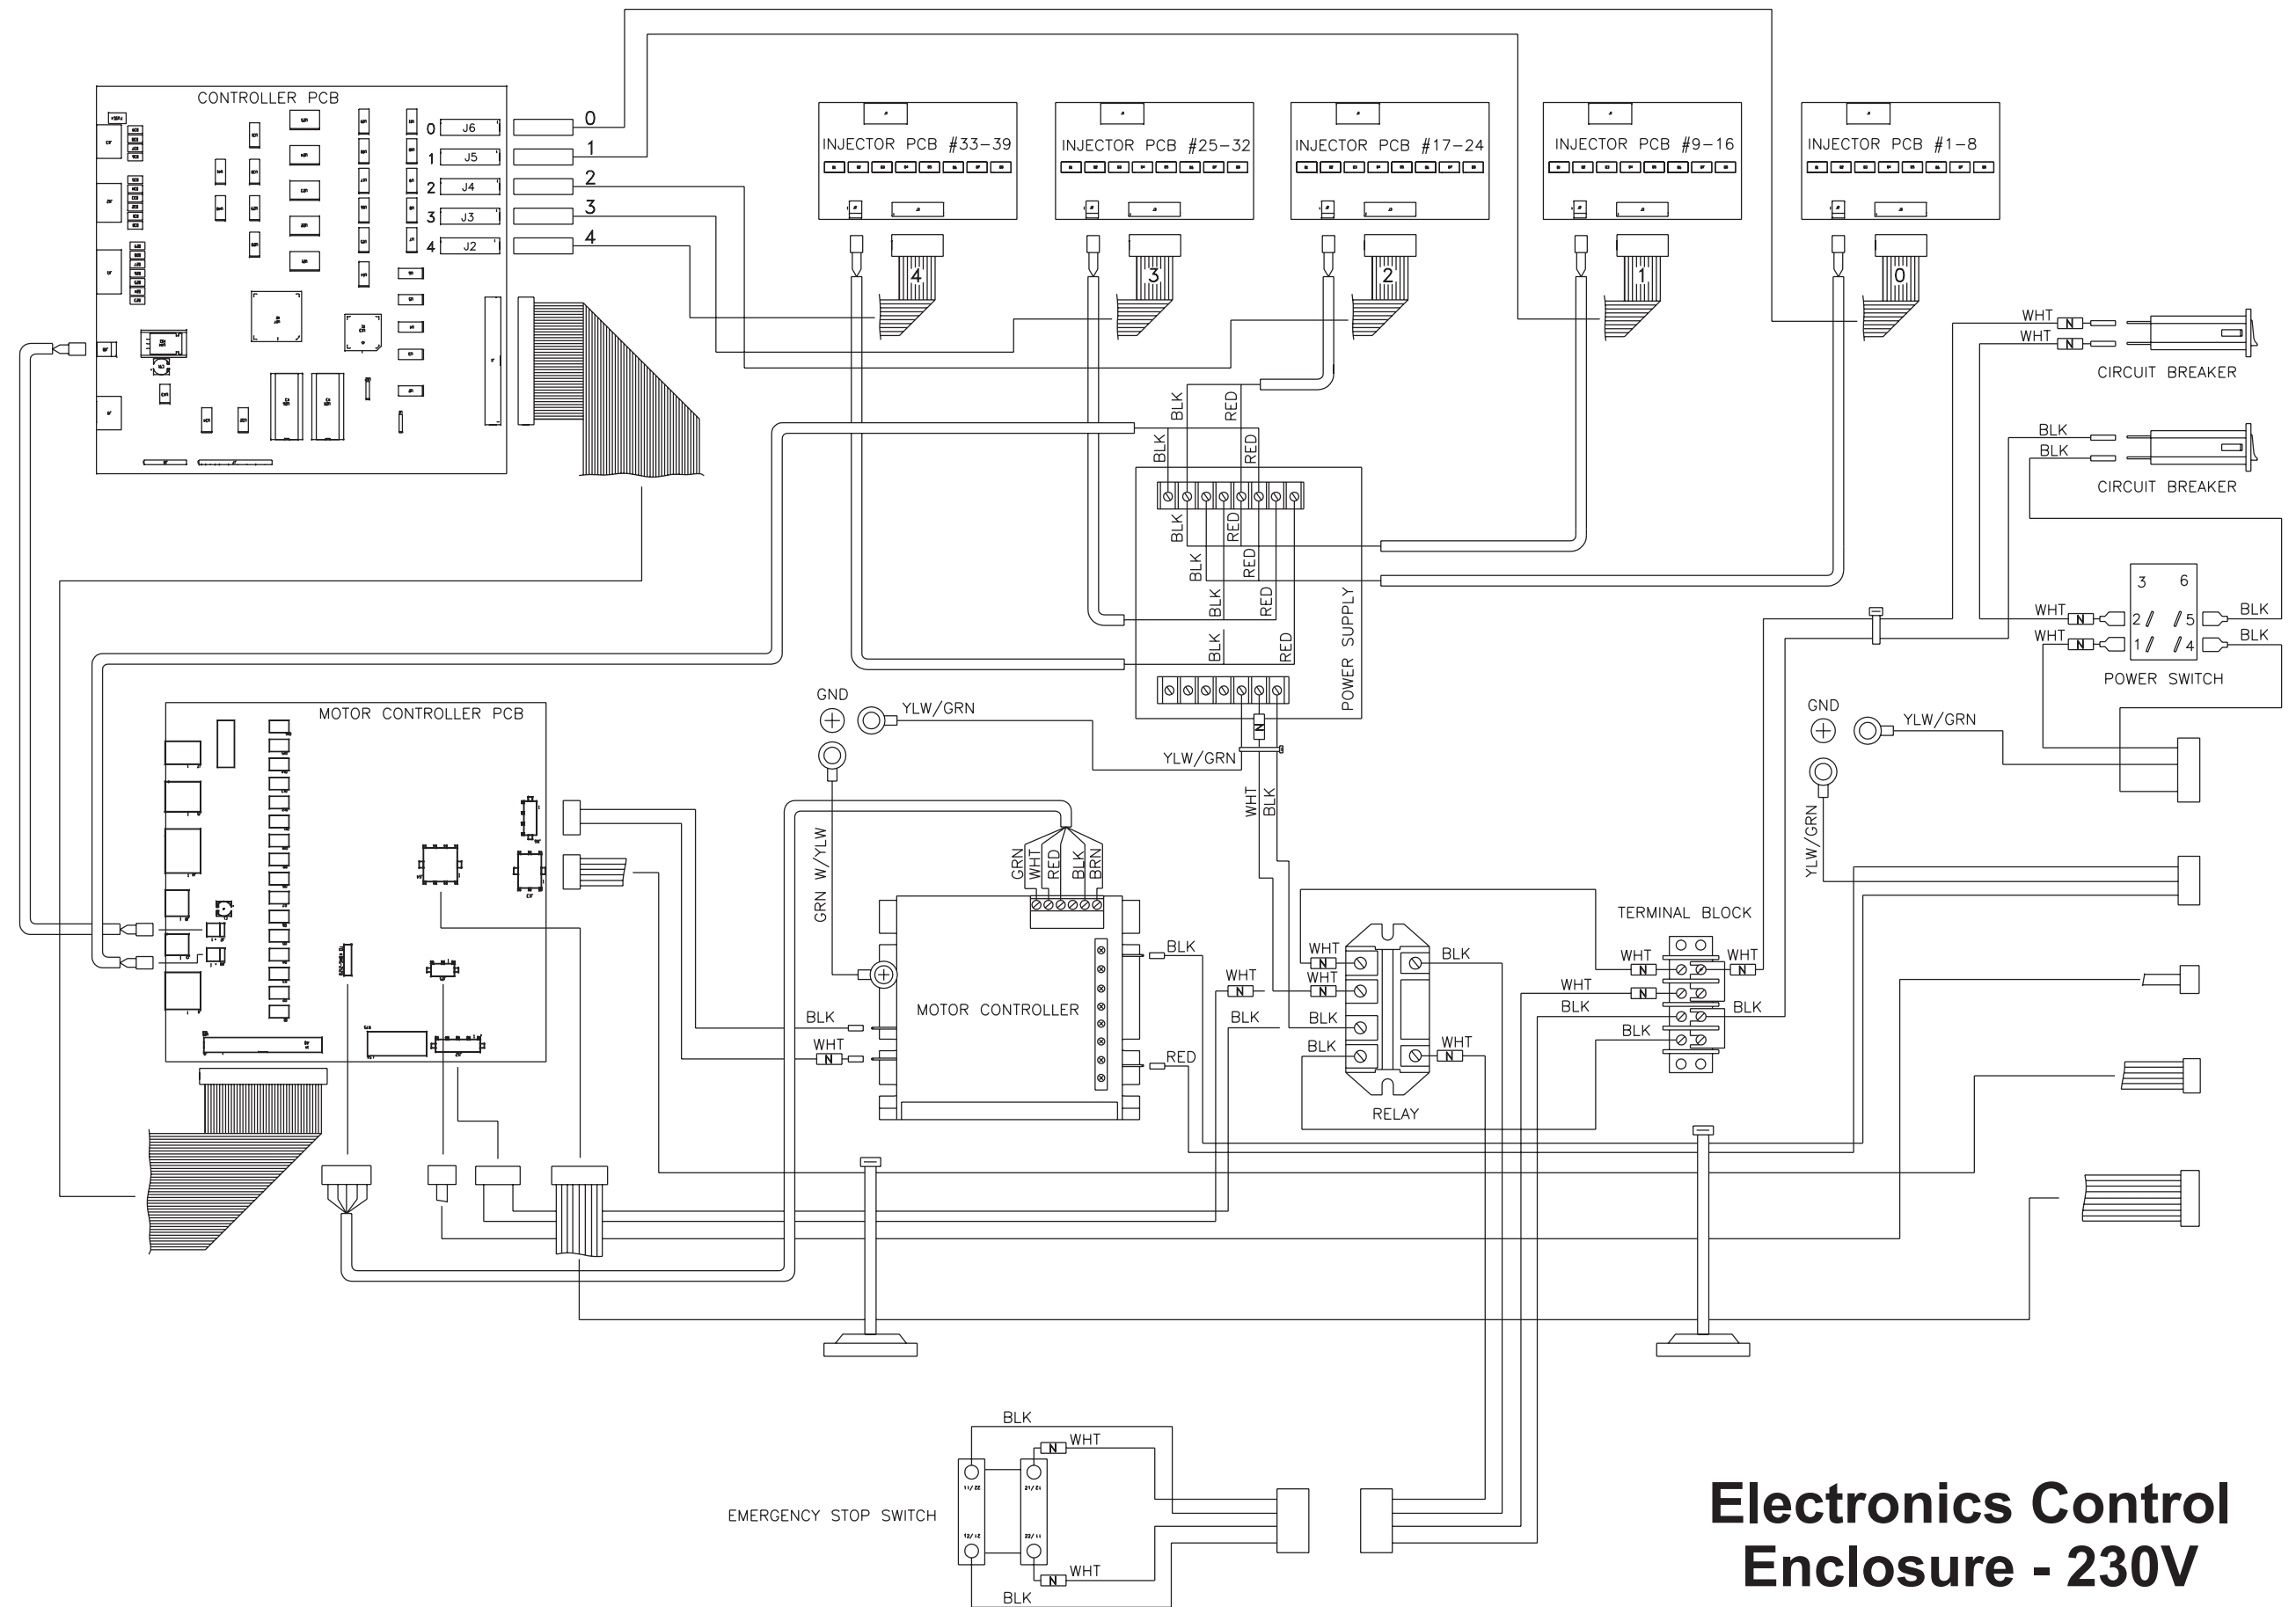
CONTROLLER PCB
0 J6
1 J5
2 J4
3 J3
4 J2
0
1
2
3
4

INJECTOR PCB #33-39
INJECTOR PCB #25-32
INJECTOR PCB #17-24
INJECTOR PCB #9-16
INJECTOR PCB #1-8

4
3
2
1
0

WHT
WHT
CIRCUIT BREAKER
BLK
BLK
CIRCUIT BREAKER

BLK RED
BLK RED
BLK RED
BLK RED
BLK RED
BLK RED
POWER SUPPLY

3 6
WHT 2 5 BLK
WHT 1 4 BLK
POWER SWITCH

MOTOR CONTROLLER PCB
GND
YLW/GRN
YLW/GRN
WHT BLK
GND
YLW/GRN
YLW/GRN

GRN W/YLW
GRN WHT RED BLK BRN
MOTOR CONTROLLER
BLK
BLK
WHT
RED
WHT
BLK
WHT
WHT
BLK
BLK
BLK
WHT
RELAY
TERMINAL BLOCK
WHT
WHT
WHT
BLK
BLK
BLK

BLK
WHT
EMERGENCY STOP SWITCH
WHT
BLK

Electronics Control Enclosure - 230V